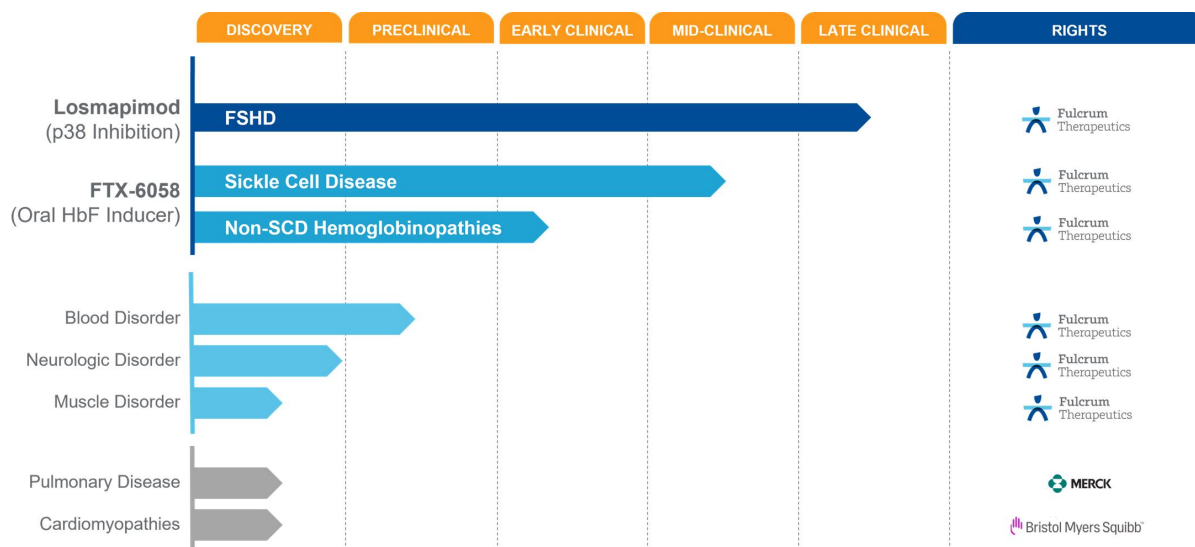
| | DISCOVERY | PRECLINICAL | EARLY CLINICAL | MID-CLINICAL | LATE CLINICAL | RIGHTS |
|---|---|---|---|---|---|---|
| **Losmapimod** (p38 Inhibition) | FSHD | | | | | Fulcrum Therapeutics |
| **FTX-6058** (Oral HbF Inducer) | Sickle Cell Disease | | | | | Fulcrum Therapeutics |
| | Non-SCD Hemoglobinopathies | | | | | Fulcrum Therapeutics |
| Blood Disorder | | | | | | Fulcrum Therapeutics |
| Neurologic Disorder | | | | | | Fulcrum Therapeutics |
| Muscle Disorder | | | | | | Fulcrum Therapeutics |
| Pulmonary Disease | | | | | | MERCK |
| Cardiomyopathies | | | | | | Bristol Myers Squibb |